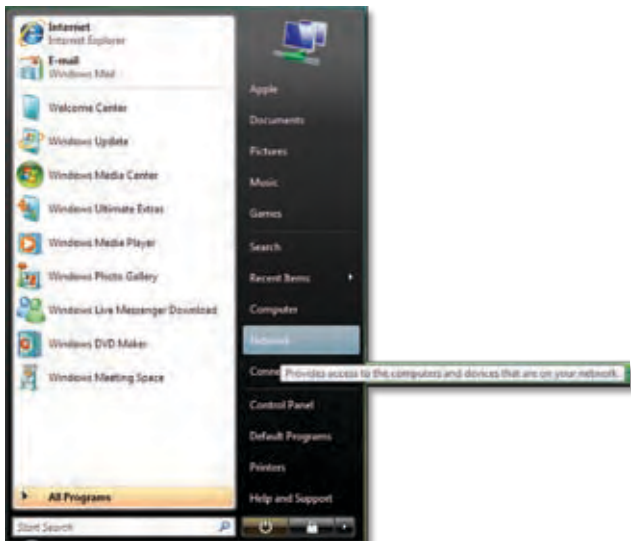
Internet
Internet Explorer
E-mail
Windows Mail
Welcome Center
Windows Update
Windows Media Center
Windows Ultimate Extras
Windows Media Player
Windows Photo Gallery
Windows Live Messenger Download
Windows DVD Maker
Windows Meeting Space
All Programs
Start Search

Apple
Documents
Pictures
Music
Games
Search
Recent Items
Computer
Network
Conne
Provides access to the computers and devices that are on your network.
Control Panel
Default Programs
Printers
Help and Support